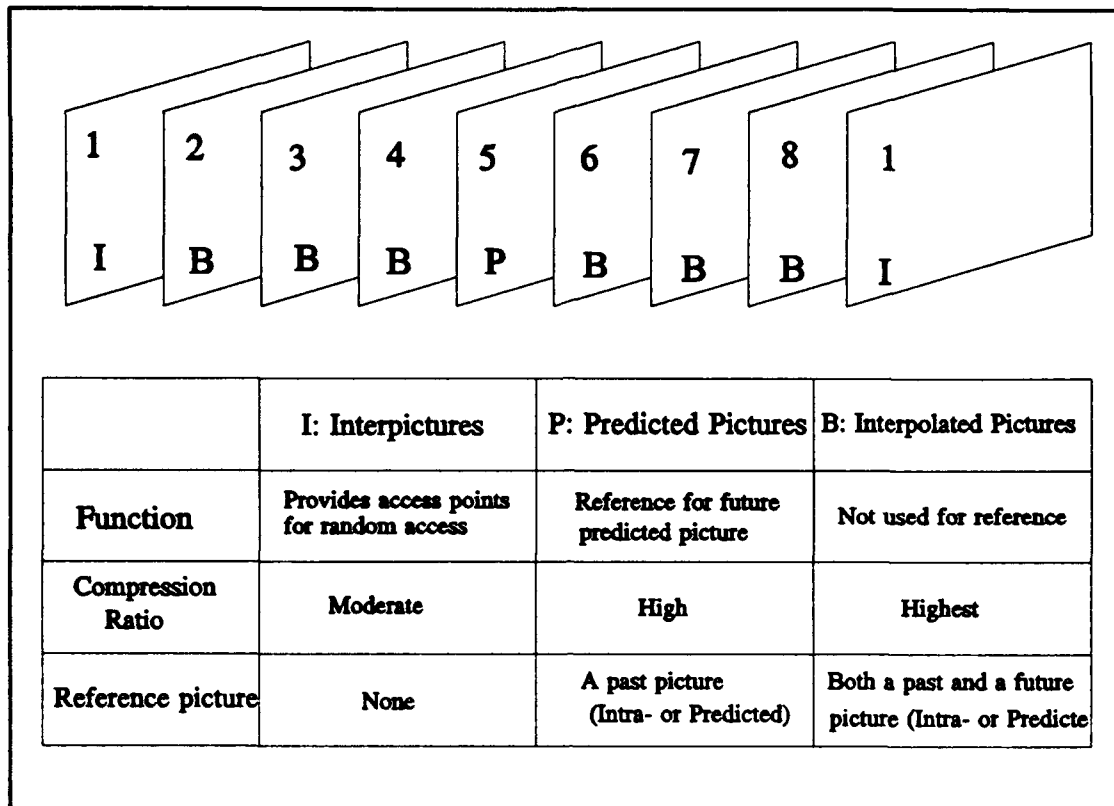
1 I

2 B

3 B

4 B

5 P

6 B

7 B

8 B

1 I

| | I: Interpictures | P: Predicted Pictures | B: Interpolated Pictures |
|---|---|---|---|
| Function | Provides access points for random access | Reference for future predicted picture | Not used for reference |
| Compression Ratio | Moderate | High | Highest |
| Reference picture | None | A past picture (Intra- or Predicted) | Both a past and a future picture (Intra- or Predicte |